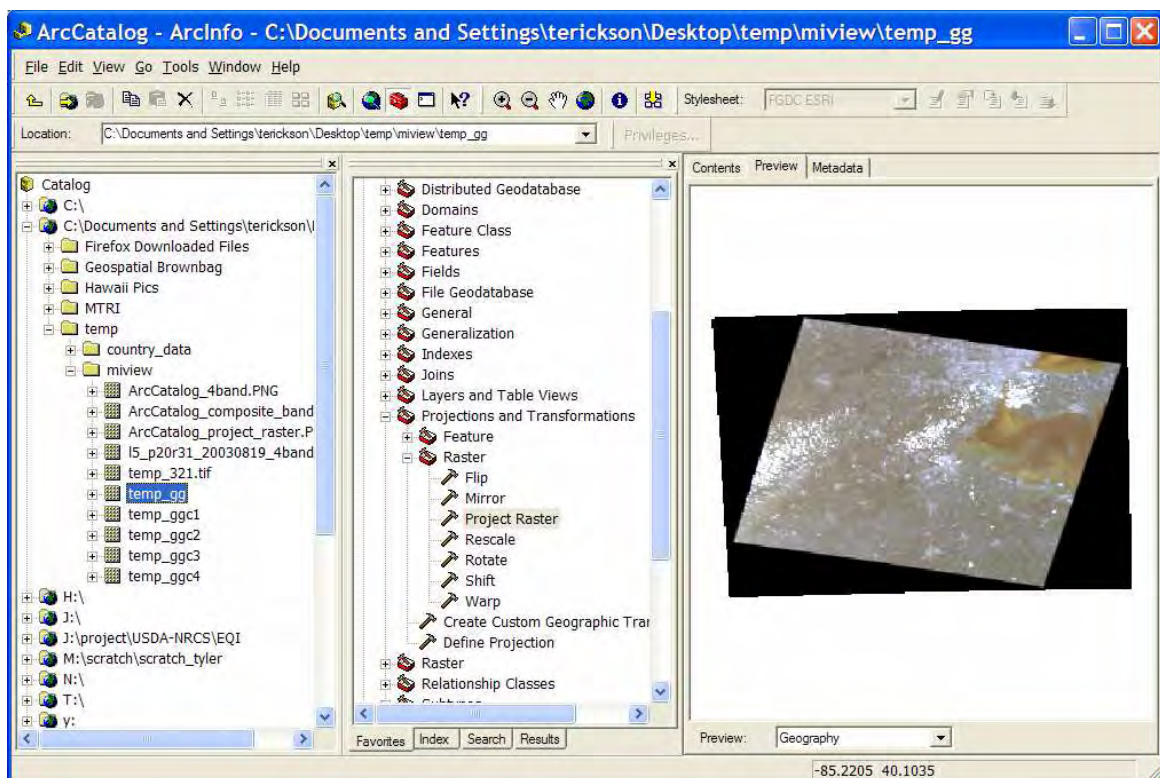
ArcCatalog - ArcInfo - C:\Documents and Settings\terickson\Desktop\temp\miview\temp_gg

File Edit View Go Tools Window Help

Stylesheet: FGDC ESRI

Location: C:\Documents and Settings\terickson\Desktop\temp\miview\temp_gg

Privileges...

Catalog
C:\
C:\Documents and Settings\terickson\
Firefox Downloaded Files
Geospatial Brownbag
Hawaii Pics
MTRI
temp
country_data
miview
ArcCatalog_4band.PNG
ArcCatalog_composite_band
ArcCatalog_project_raster.P
l5_p20r31_20030819_4band
temp_321.tif
temp_gg
temp_ggc1
temp_ggc2
temp_ggc3
temp_ggc4
H:\
J:\
J:\project\USDA-NRCS\EQI
M:\scratch\scratch_tyler
N:\
T:\
y:

Distributed Geodatabase
Domains
Feature Class
Features
Fields
File Geodatabase
General
Generalization
Indexes
Joins
Layers and Table Views
Projections and Transformations
Feature
Raster
Flip
Mirror
Project Raster
Rescale
Rotate
Shift
Warp
Create Custom Geographic Trar
Define Projection
Raster
Relationship Classes
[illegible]

Favorites Index Search Results

Contents Preview Metadata

Preview: Geography

-85.2205 40.1035